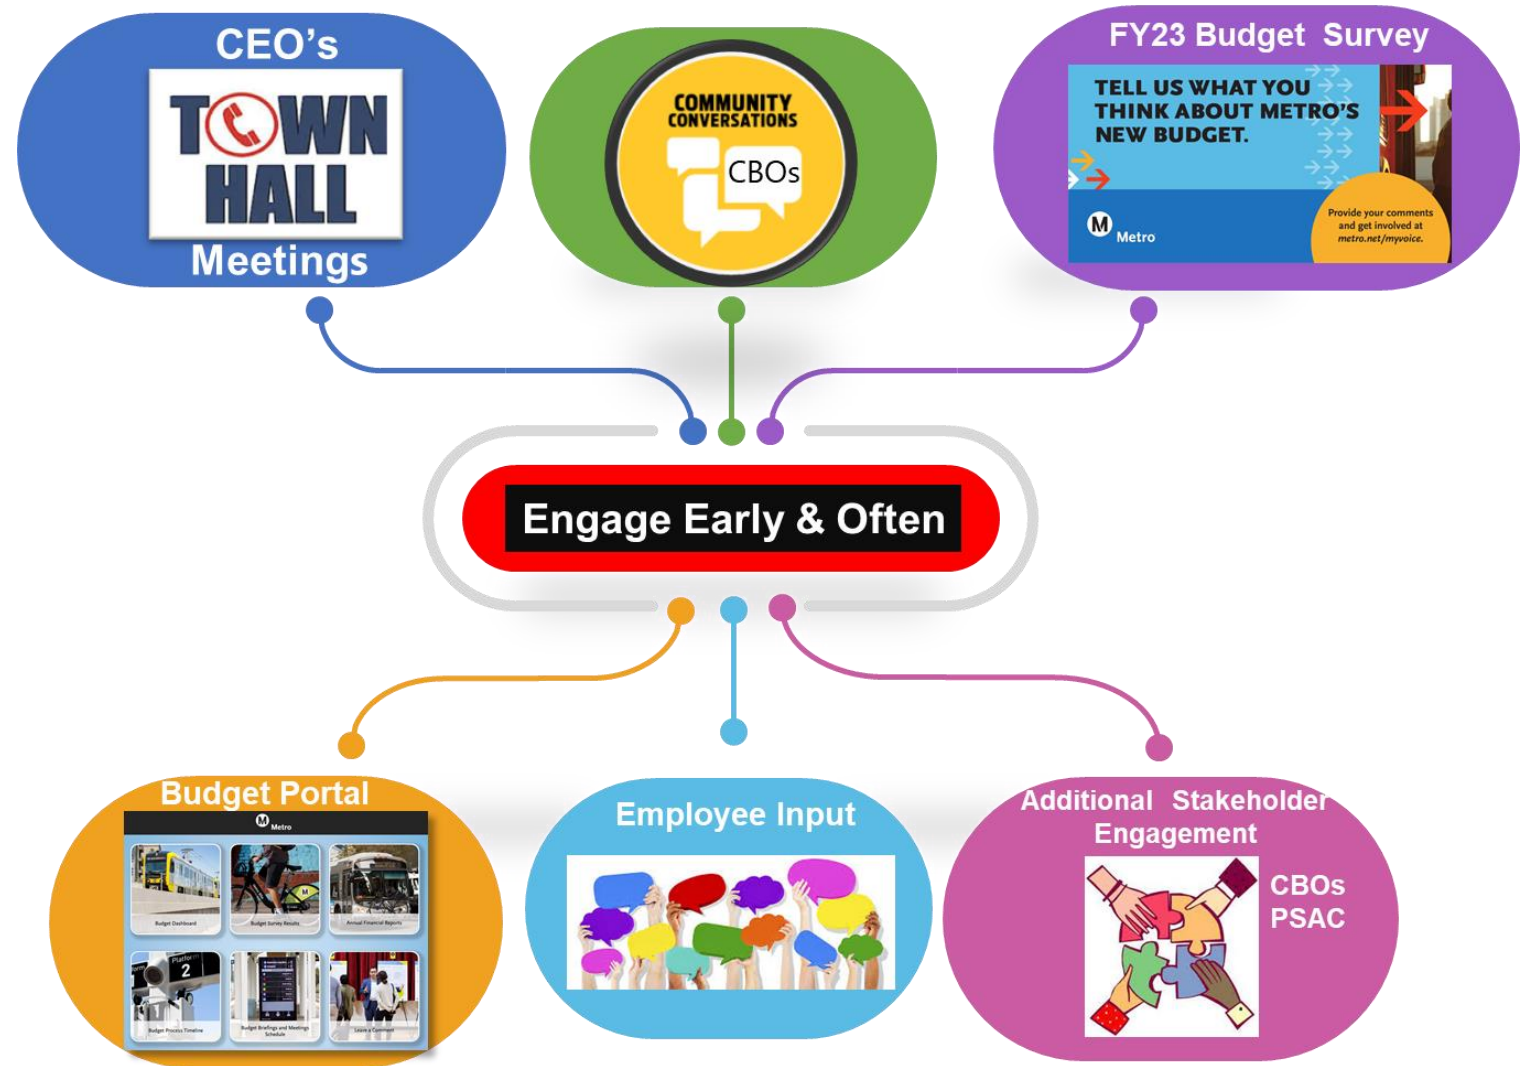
CEO's
TOWN HALL
Meetings

COMMUNITY CONVERSATIONS
CBOs

FY23 Budget Survey
TELL US WHAT YOU THINK ABOUT METRO'S NEW BUDGET.
Metro
Provide your comments and get involved at metro.net/myvoice.

Engage Early & Often

Budget Portal
Metro
Budget Dashboard
Budget Survey Results
Annual Financial Reports
Budget Process Timeline
Budget Briefings and Meetings Schedule
Leave a Comment

Employee Input

Additional Stakeholder Engagement
CBOs
PSAC